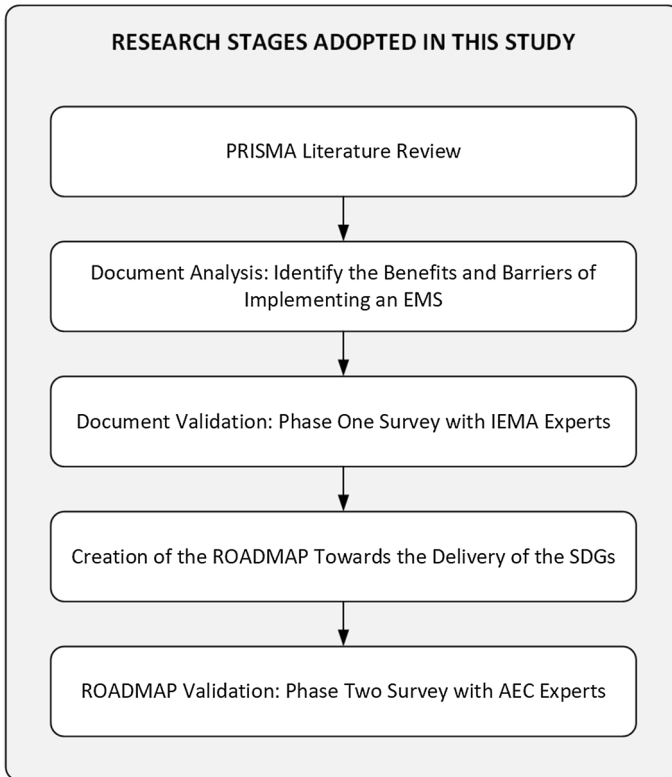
RESEARCH STAGES ADOPTED IN THIS STUDY

PRISMA Literature Review

Document Analysis: Identify the Benefits and Barriers of Implementing an EMS

Document Validation: Phase One Survey with IEMA Experts

Creation of the ROADMAP Towards the Delivery of the SDGs

ROADMAP Validation: Phase Two Survey with AEC Experts